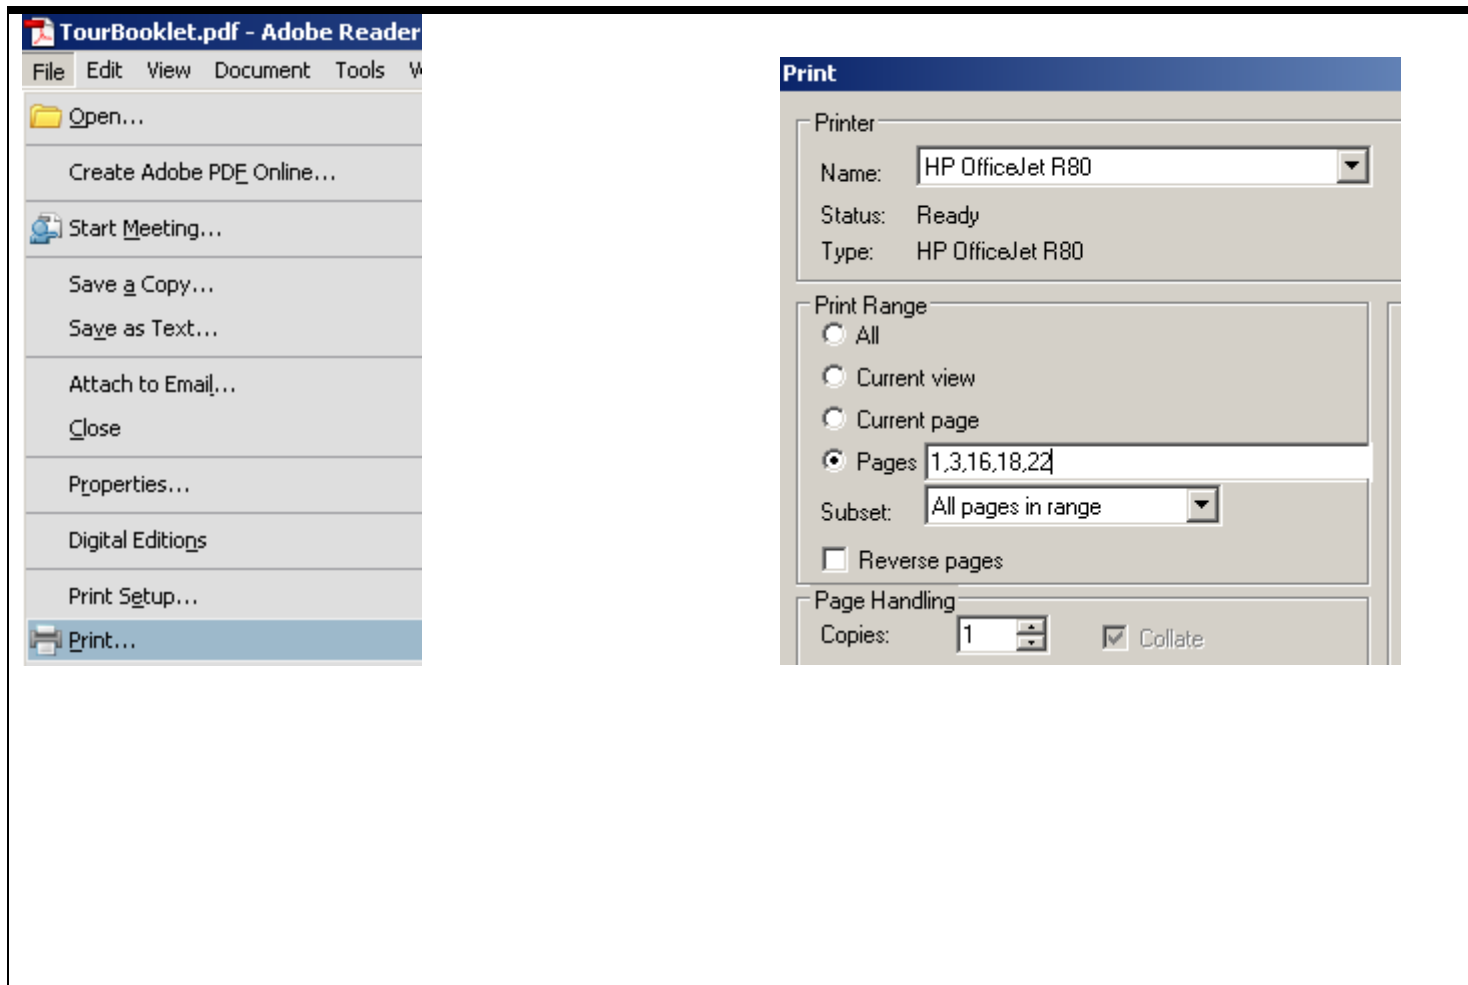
TourBooklet.pdf - Adobe Reader

File Edit View Document Tools W

Open...

Create Adobe PDF Online...

Start Meeting...

Save a Copy...

Save as Text...

Attach to Email...

Close

Properties...

Digital Editions

Print Setup...

Print...

Print

Printer

Name: HP OfficeJet R80

Status: Ready

Type: HP OfficeJet R80

Print Range

All

Current view

Current page

Pages 1,3,16,18,22

Subset: All pages in range

Reverse pages

Page Handling

Copies: 1

Collate